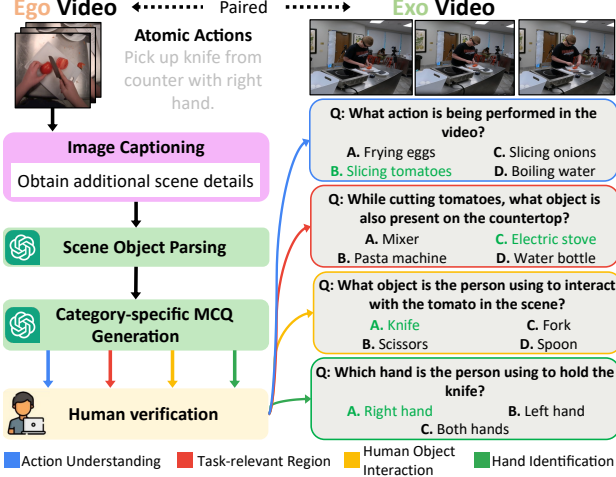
Ego Video Paired Exo Video

Atomic Actions
Pick up knife from counter with right hand.

Image Captioning
Obtain additional scene details

Scene Object Parsing

Category-specific MCQ Generation

Human verification

Q: What action is being performed in the video?
A. Frying eggs C. Slicing onions
B. Slicing tomatoes D. Boiling water

Q: While cutting tomatoes, what object is also present on the countertop?
A. Mixer C. Electric stove
B. Pasta machine D. Water bottle

Q: What object is the person using to interact with the tomato in the scene?
A. Knife C. Fork
B. Scissors D. Spoon

Q: Which hand is the person using to hold the knife?
A. Right hand B. Left hand
C. Both hands

Action Understanding Task-relevant Region Human Object Interaction Hand Identification